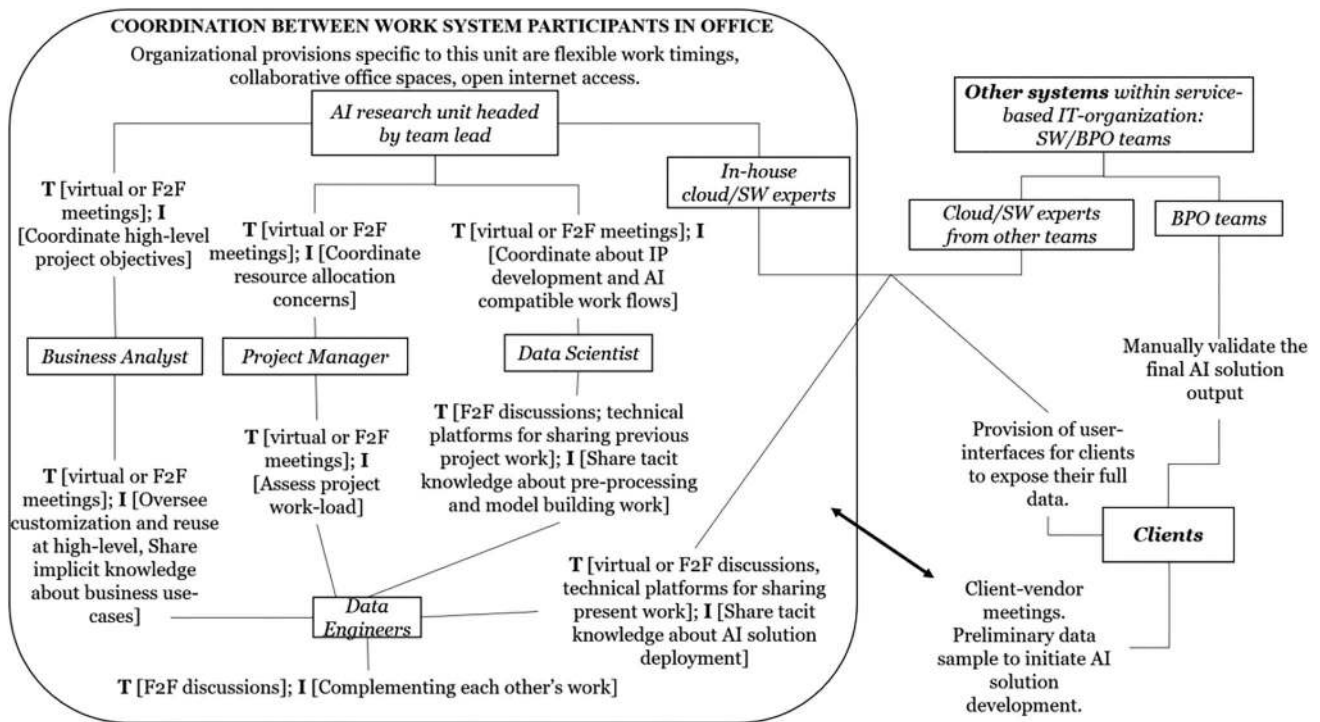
**COORDINATION BETWEEN WORK SYSTEM PARTICIPANTS IN OFFICE**

Organizational provisions specific to this unit are flexible work timings, collaborative office spaces, open internet access.

*AI research unit headed by team lead*

*In-house cloud/SW experts*

**T** [virtual or F2F meetings]; **I** [Coordinate high-level project objectives]

**T** [virtual or F2F meetings]; **I** [Coordinate resource allocation concerns]

**T** [virtual or F2F meetings]; **I** [Coordinate about IP development and AI compatible work flows]

*Business Analyst*

*Project Manager*

*Data Scientist*

**T** [F2F discussions; technical platforms for sharing previous project work]; **I** [Share tacit knowledge about pre-processing and model building work]

**T** [virtual or F2F meetings]; **I** [Assess project work-load]

**T** [virtual or F2F meetings]; **I** [Oversee customization and reuse at high-level, Share implicit knowledge about business use-cases]

**T** [virtual or F2F discussions, technical platforms for sharing present work]; **I** [Share tacit knowledge about AI solution deployment]

*Data Engineers*

**T** [F2F discussions]; **I** [Complementing each other's work]

***Other systems** within service-based IT-organization: SW/BPO teams*

*Cloud/SW experts from other teams*

*BPO teams*

Manually validate the final AI solution output

Provision of user-interfaces for clients to expose their full data.

***Clients***

Client-vendor meetings. Preliminary data sample to initiate AI solution development.